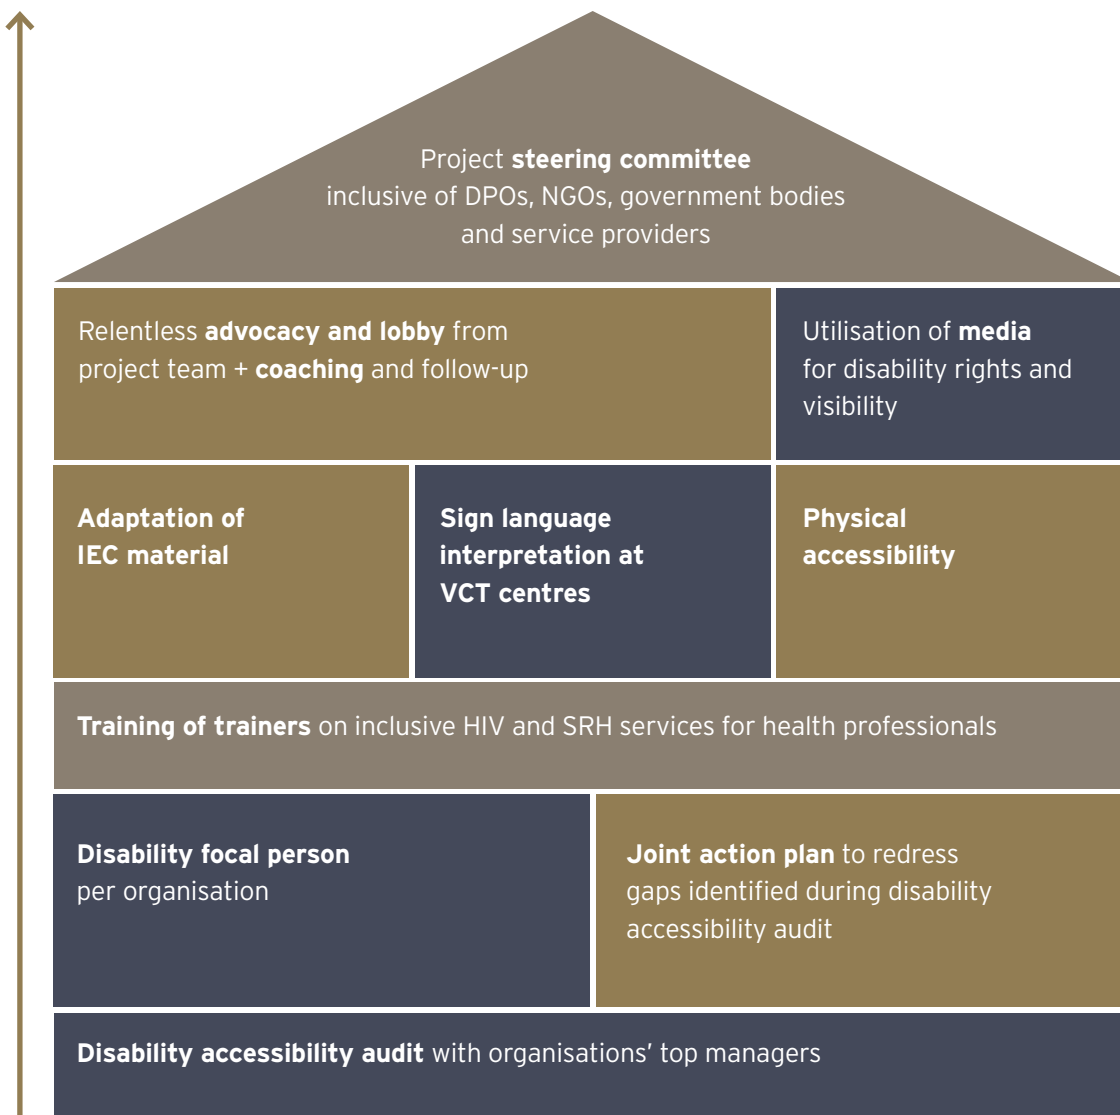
Project steering committee inclusive of DPOs, NGOs, government bodies and service providers

Relentless advocacy and lobby from project team + coaching and follow-up

Utilisation of media for disability rights and visibility

Adaptation of IEC material

Sign language interpretation at VCT centres

Physical accessibility

Training of trainers on inclusive HIV and SRH services for health professionals

Disability focal person per organisation

Joint action plan to redress gaps identified during disability accessibility audit

Disability accessibility audit with organisations' top managers